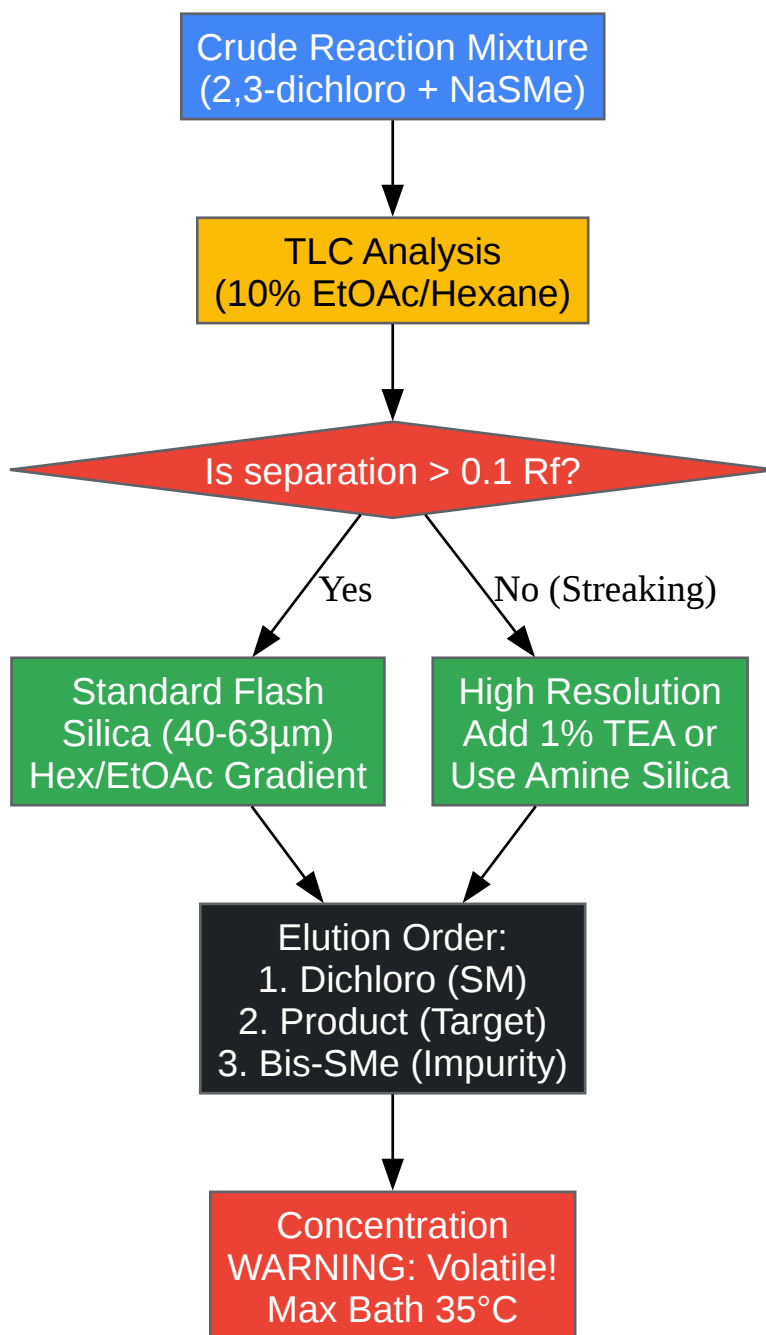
Crude Reaction Mixture
(2,3-dichloro + NaSMe)

TLC Analysis
(10% EtOAc/Hexane)

Is separation > 0.1 Rf?

Yes

No (Streaking)

Standard Flash
Silica (40-63µm)
Hex/EtOAc Gradient

High Resolution
Add 1% TEA or
Use Amine Silica

Elution Order:
1. Dichloro (SM)
2. Product (Target)
3. Bis-SMe (Impurity)

Concentration
WARNING: Volatile!
Max Bath 35°C